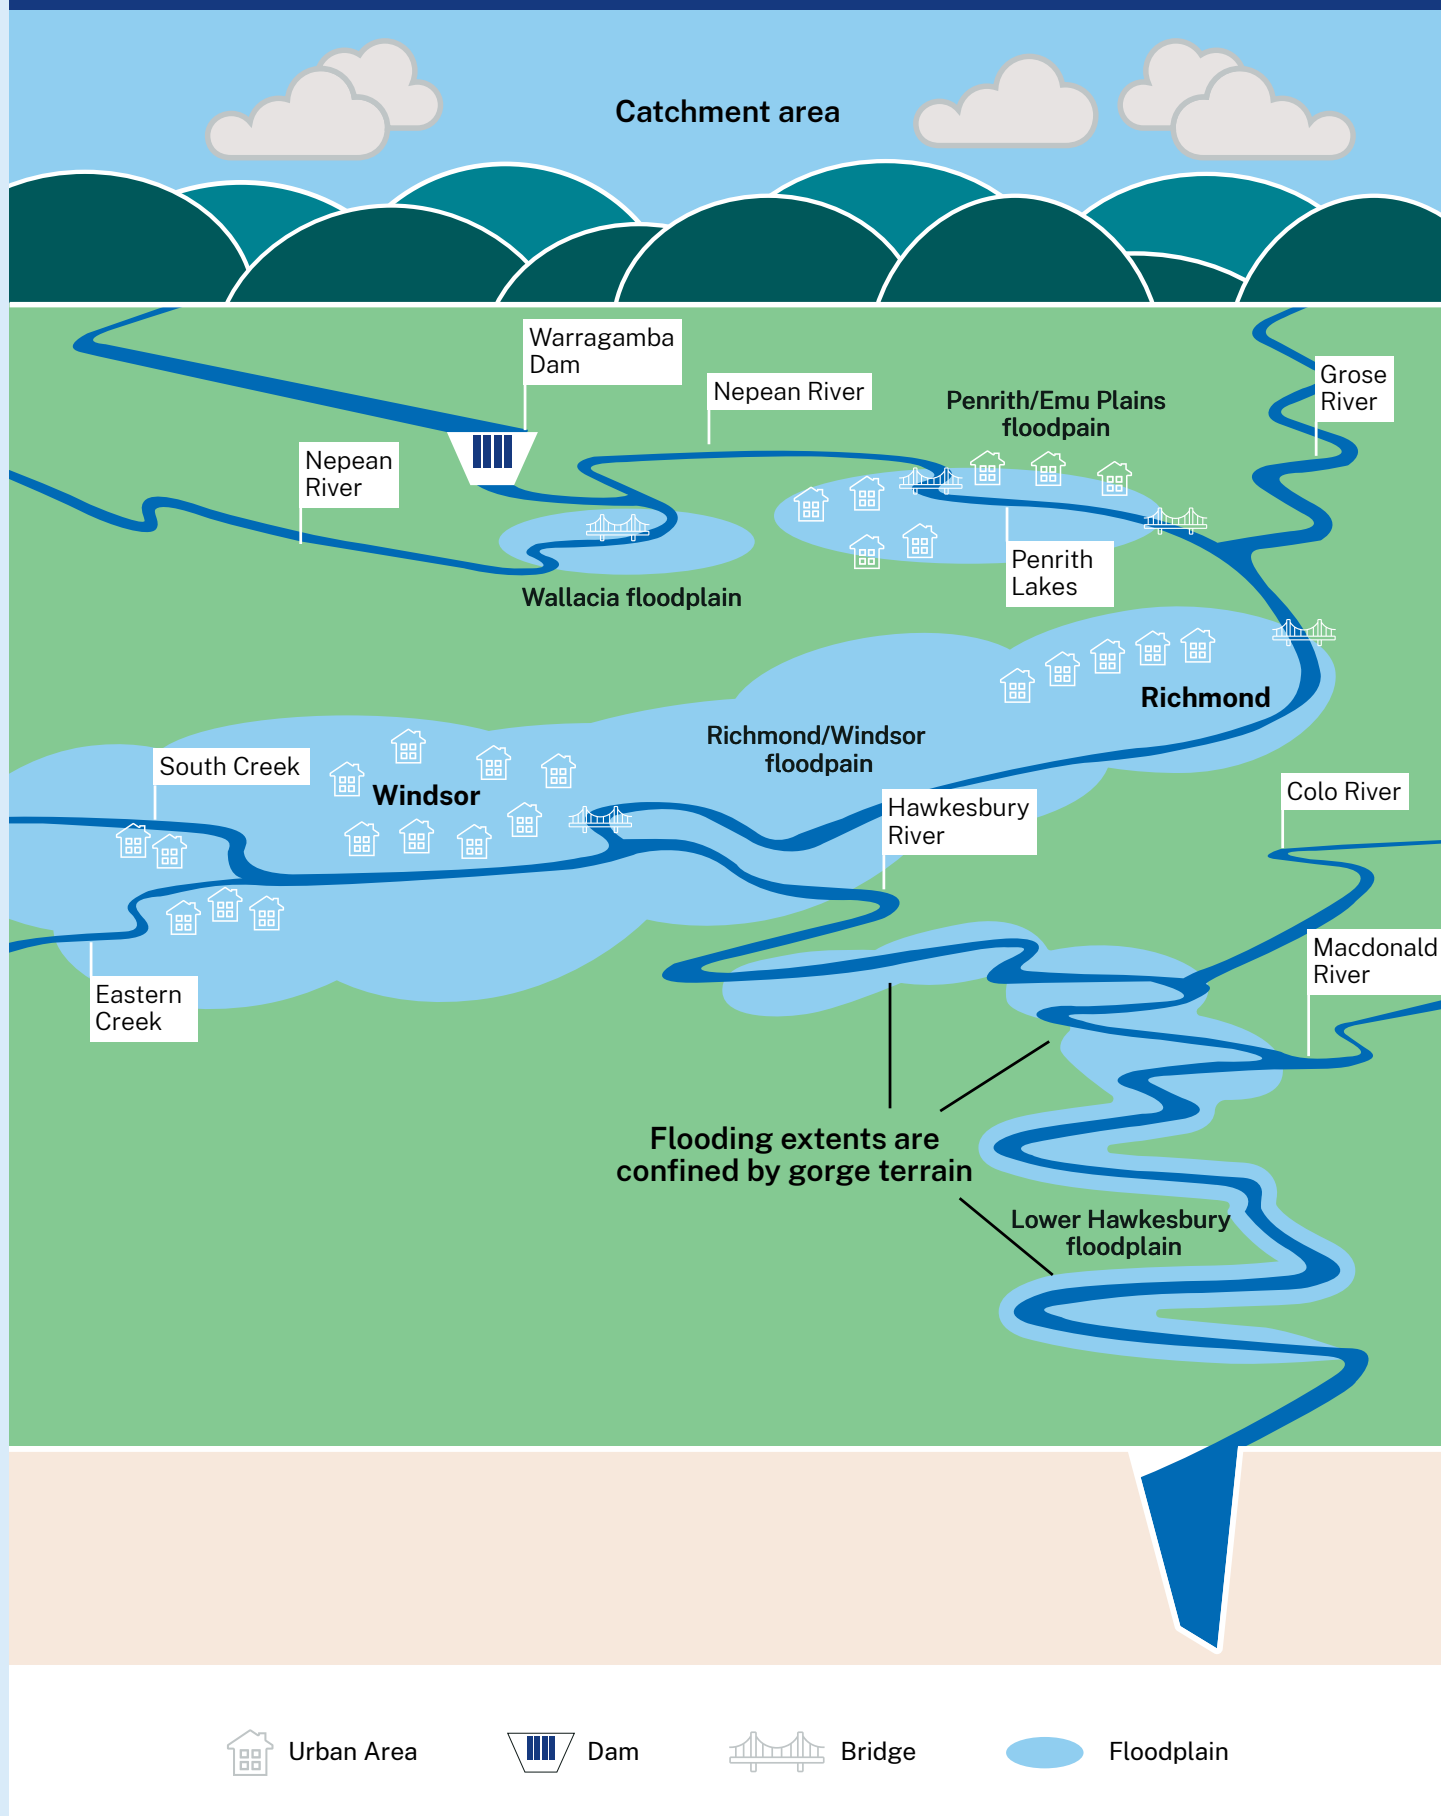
Catchment area

Warragamba Dam

Nepean River

Nepean River

Penrith/Emu Plains floodpain

Grose River

Penrith Lakes

Wallacia floodplain

Richmond

Richmond/Windsor floodpain

South Creek

Windsor

Hawkesbury River

Colo River

Eastern Creek

Macdonald River

Flooding extents are confined by gorge terrain

Lower Hawkesbury floodplain

Urban Area

Dam

Bridge

Floodplain